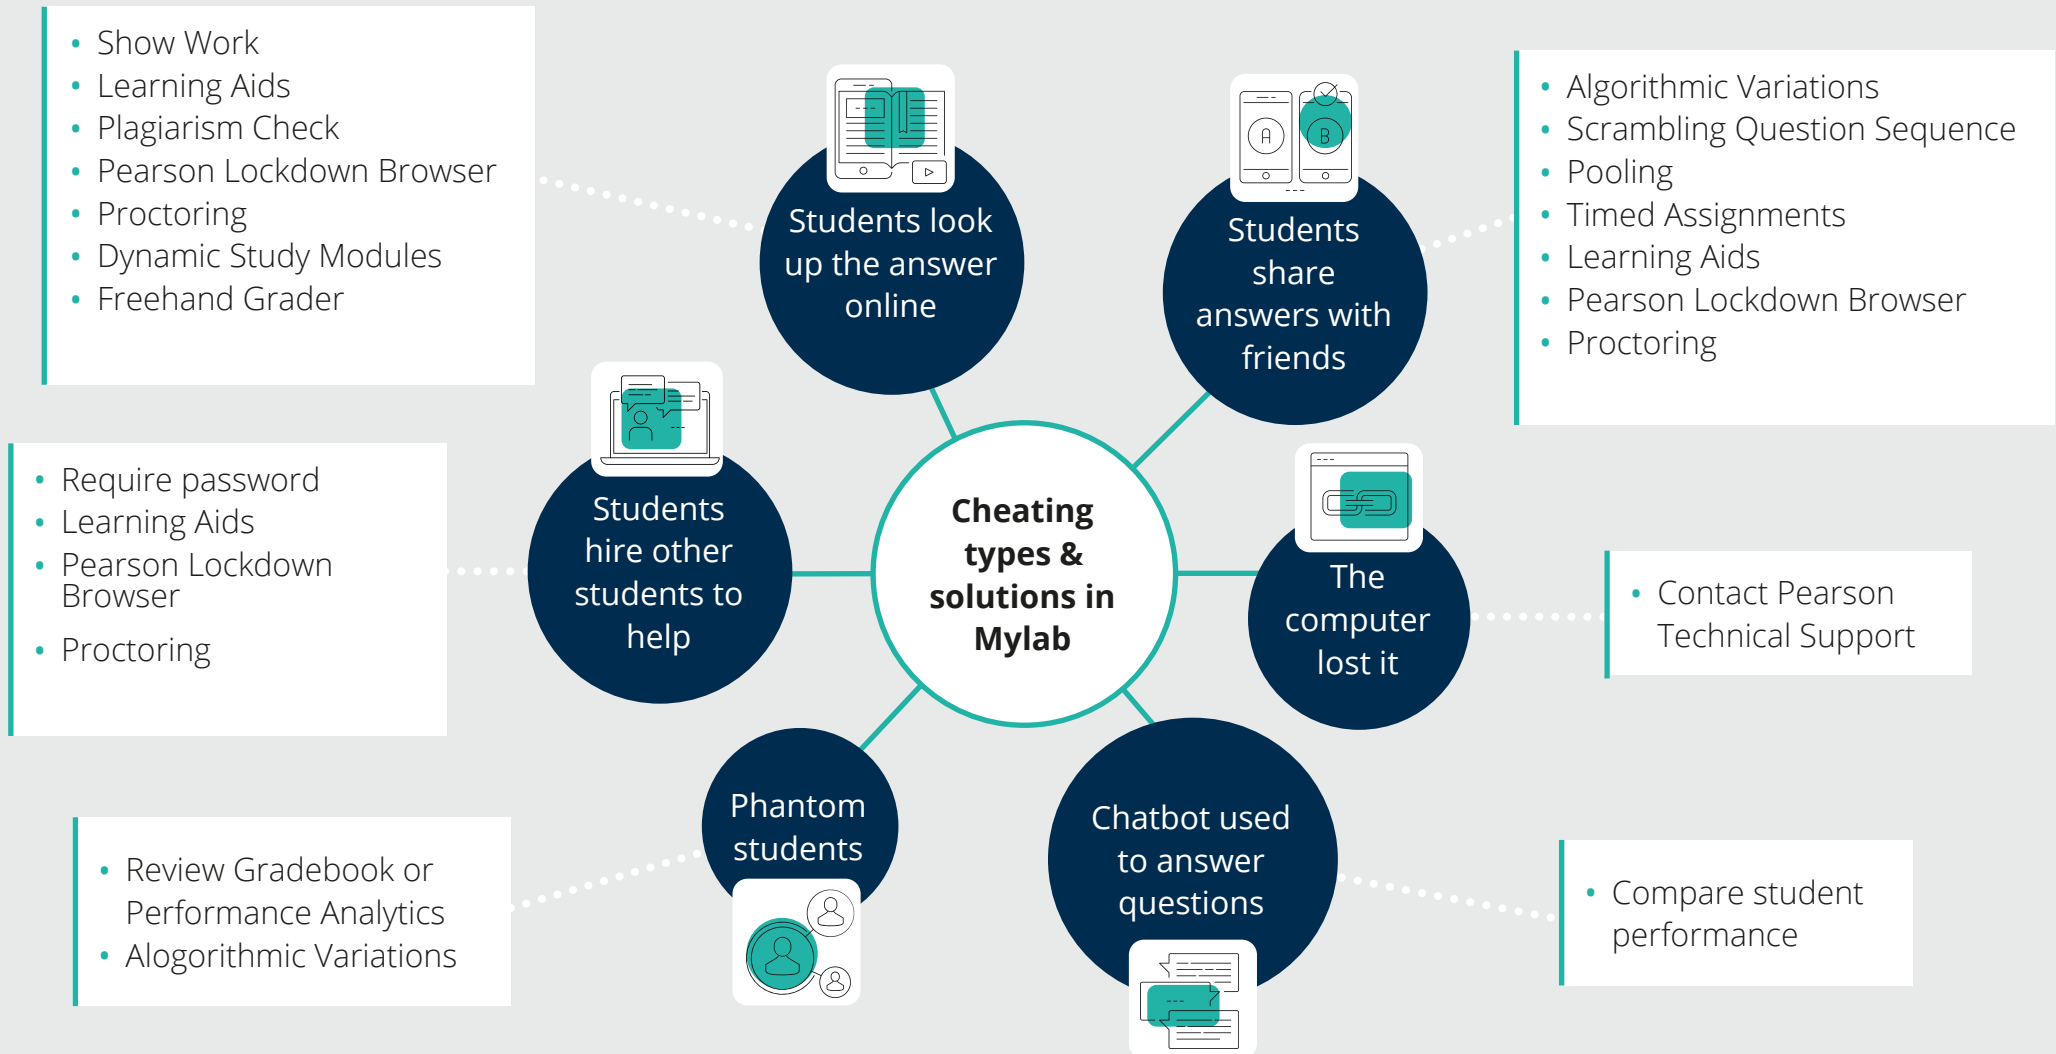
- Show Work
- Learning Aids
- Plagiarism Check
- Pearson Lockdown Browser
- Proctoring
- Dynamic Study Modules
- Freehand Grader

Students look up the answer online

Students share answers with friends

- Algorithmic Variations
- Scrambling Question Sequence
- Pooling
- Timed Assignments
- Learning Aids
- Pearson Lockdown Browser
- Proctoring

- Require password
- Learning Aids
- Pearson Lockdown Browser
- Proctoring

Students hire other students to help

Cheating types & solutions in Mylab

The computer lost it

- Contact Pearson Technical Support

Phantom students

Chatbot used to answer questions

- Review Gradebook or Performance Analytics
- Alogorithmic Variations

- Compare student performance